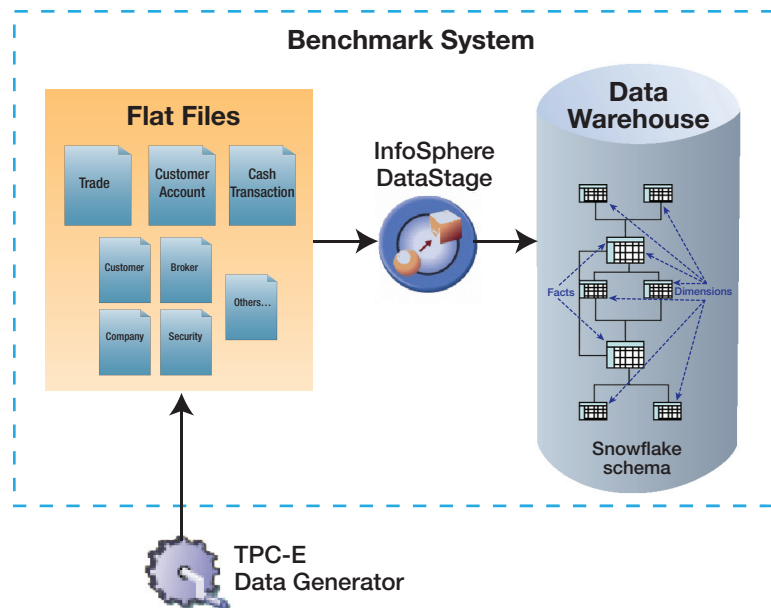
Benchmark System

Flat Files

Trade

Customer Account

Cash Transaction

Customer

Broker

Others...

Company

Security

InfoSphere DataStage

Data Warehouse

Facts

Dimensions

Snowflake schema

TPC-E Data Generator